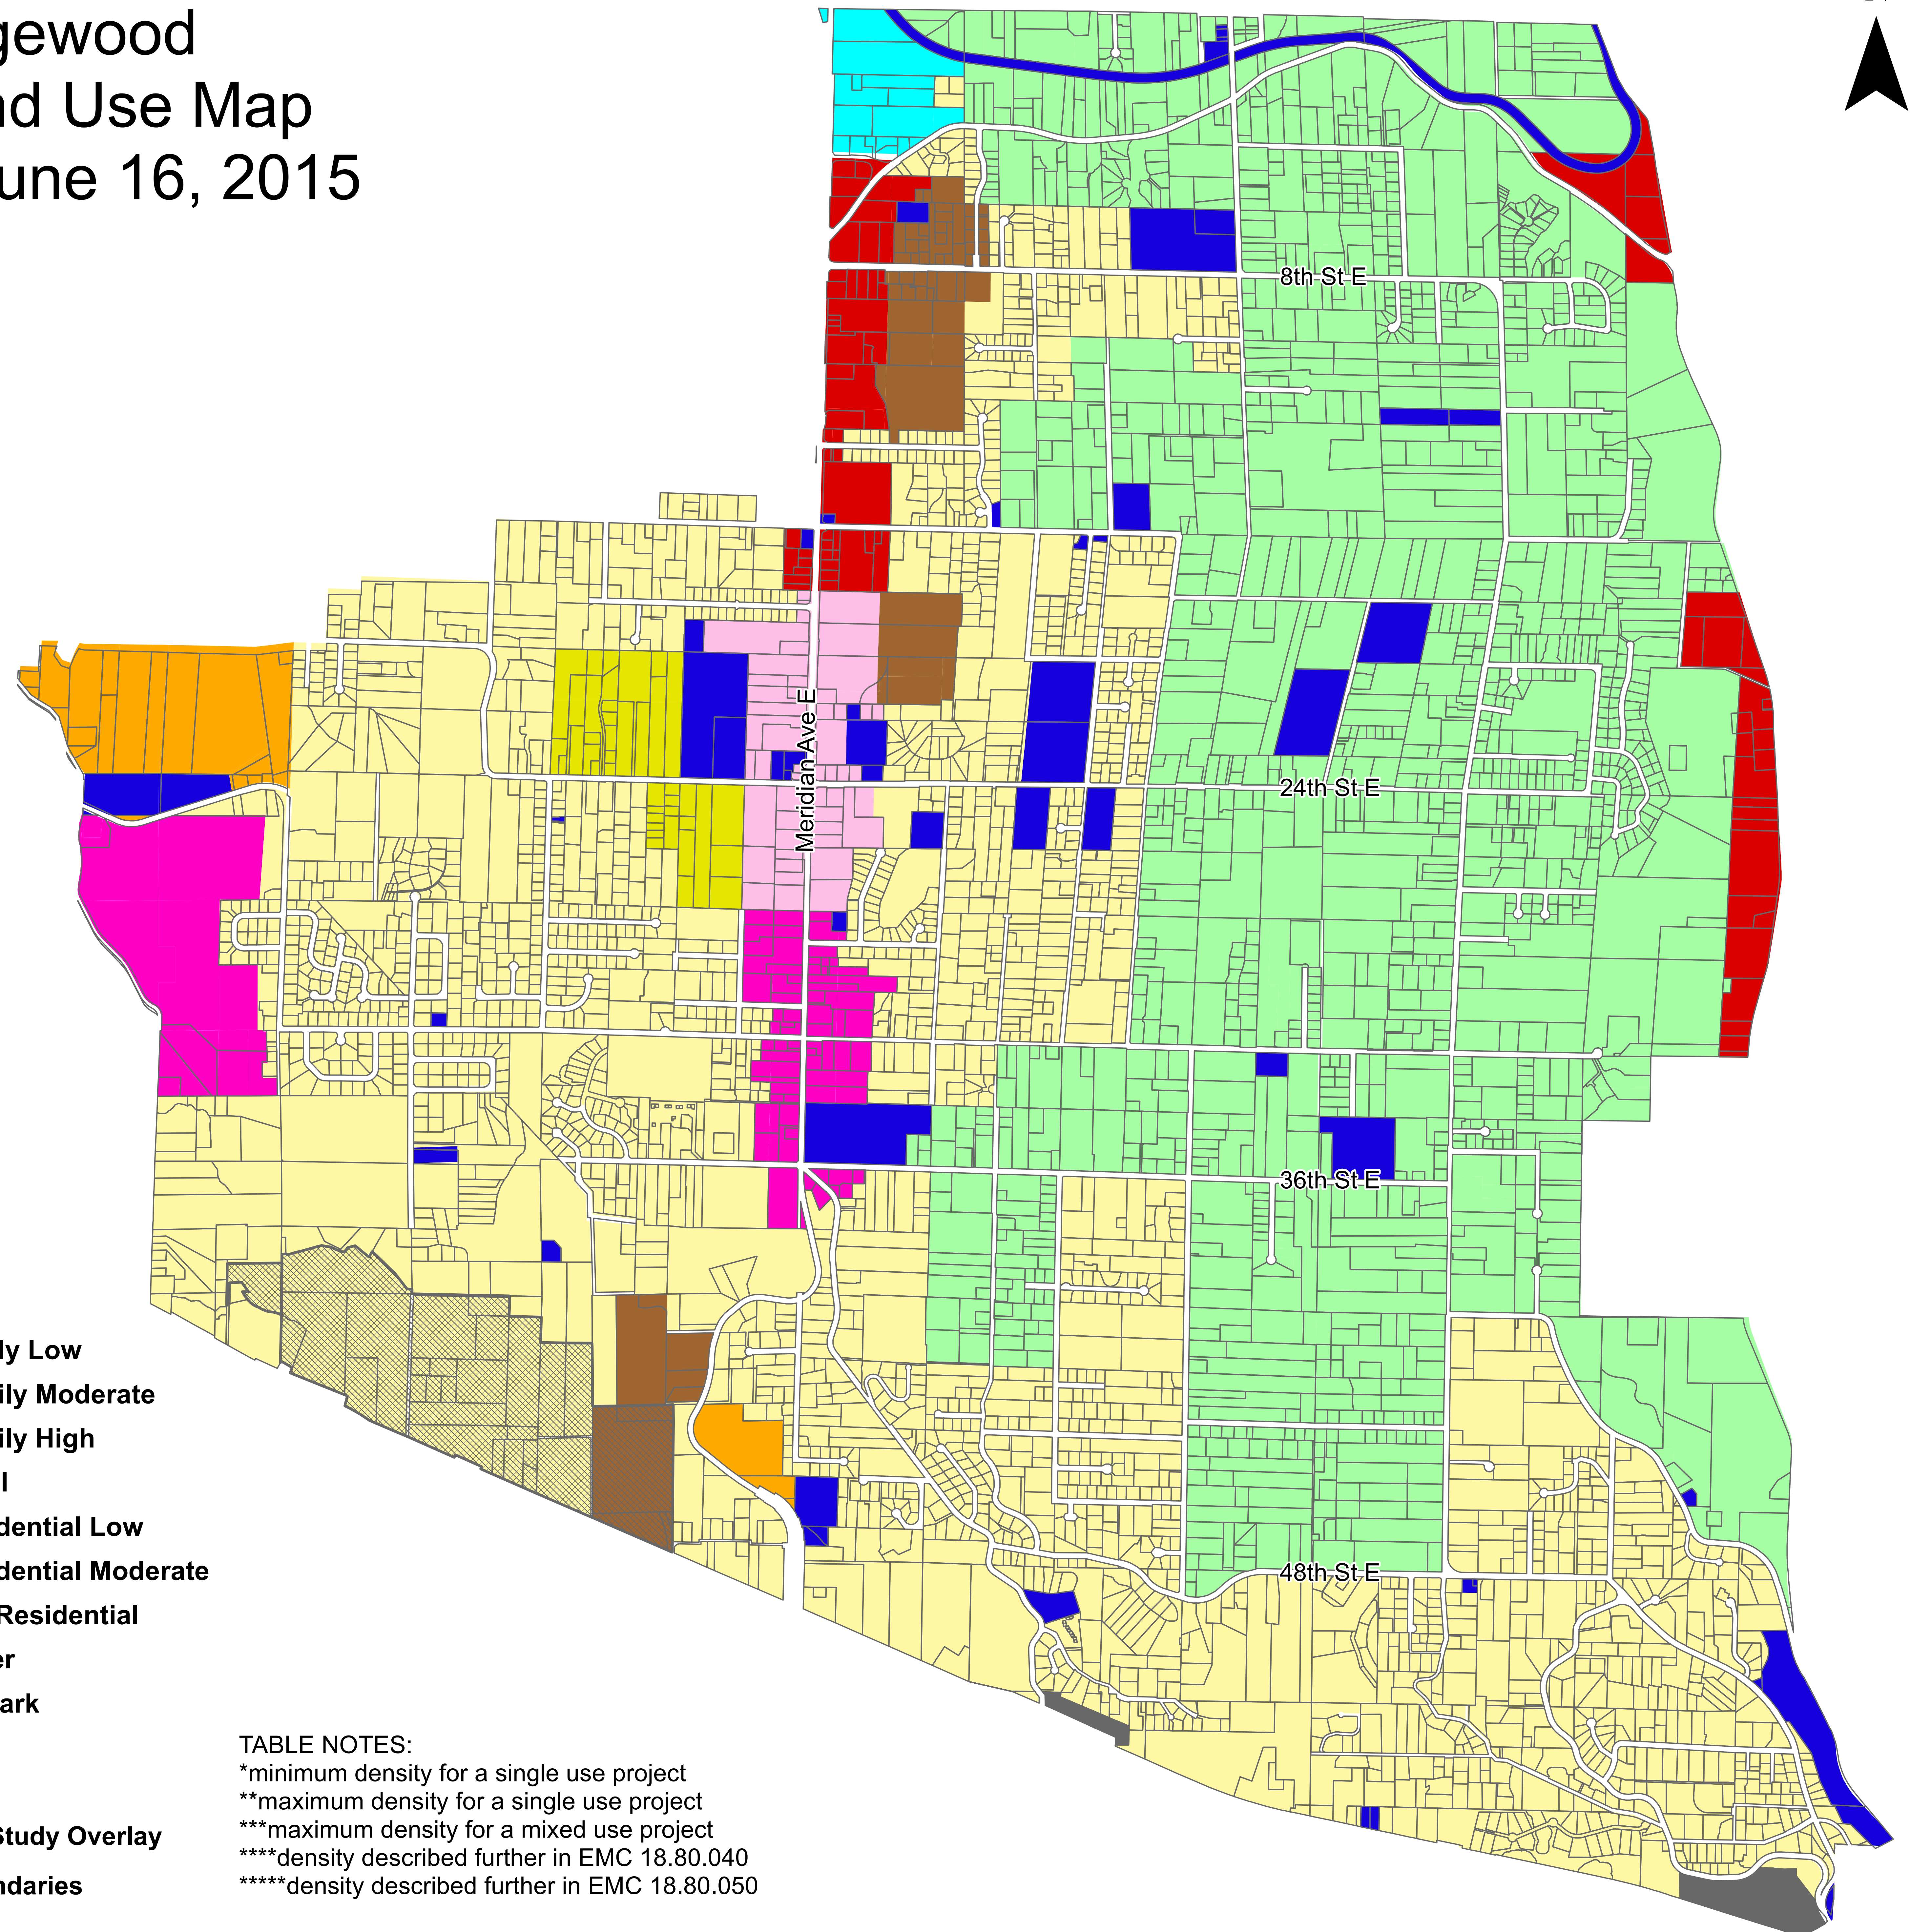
gewood
nd Use Map
une 16, 2015

8th St E

Meridian Ave E

24th St E

36th St E

48th St E

ly Low
ily Moderate
ily High
l
dential Low
dential Moderate
Residential
er
ark
Study Overlay
ndaries

TABLE NOTES:
*minimum density for a single use project
**maximum density for a single use project
***maximum density for a mixed use project
****density described further in EMC 18.80.040
*****density described further in EMC 18.80.050